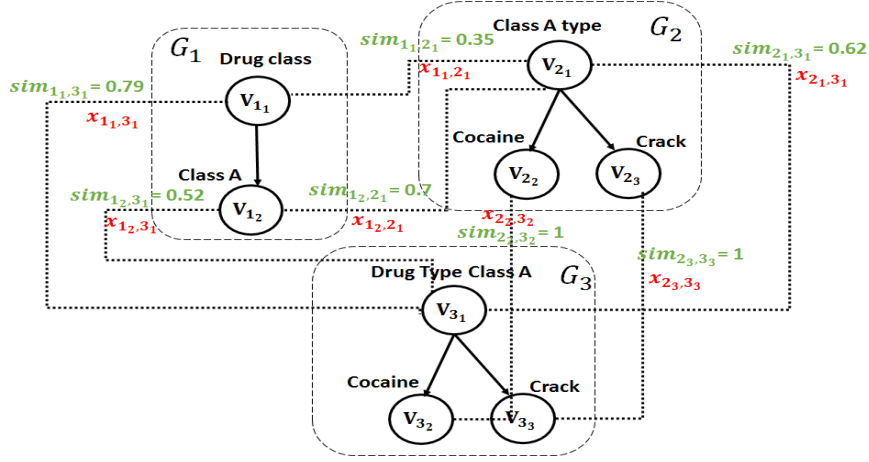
$G_1$

Drug class

$V_{1_1}$

Class A

$V_{1_2}$

$sim_{1_1,3_1} = 0.79$

$x_{1_1,3_1}$

$sim_{1_2,3_1} = 0.52$

$x_{1_2,3_1}$

$sim_{1_1,2_1} = 0.35$

$x_{1_1,2_1}$

$sim_{1_2,2_1} = 0.7$

$x_{1_2,2_1}$

Class A type

$G_2$

$V_{2_1}$

Cocaine

Crack

$V_{2_2}$

$V_{2_3}$

$sim_{2_1,3_1} = 0.62$

$x_{2_1,3_1}$

$x_{2_2,3_2}$

$sim_{2_2,3_2} = 1$

$sim_{2_3,3_3} = 1$

$x_{2_3,3_3}$

Drug Type Class A

$G_3$

$V_{3_1}$

Cocaine

Crack

$V_{3_2}$

$V_{3_3}$